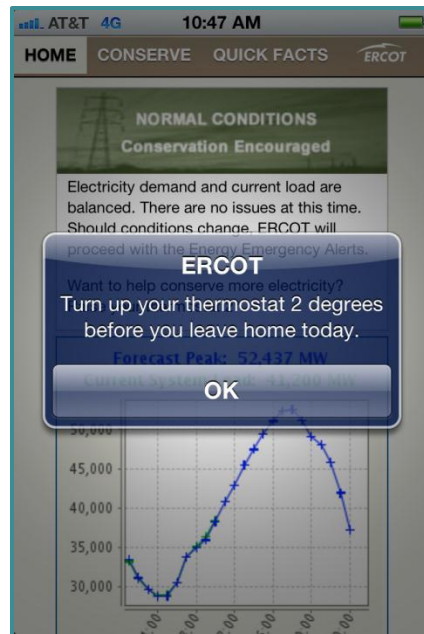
AT&T 4G 10:47 AM

HOME CONSERVE QUICK FACTS ERCOT

NORMAL CONDITIONS
Conservation Encouraged

Electricity demand and current load are balanced. There are no issues at this time. Should conditions change, ERCOT will proceed with the Energy Emergency Alerts.

Want to help conserve more electricity?

ERCOT
Turn up your thermostat 2 degrees before you leave home today.

OK

Forecast Peak: 52,437 MW
Current System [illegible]: 41,200 MW

50,000
45,000
40,000
35,000
30,000